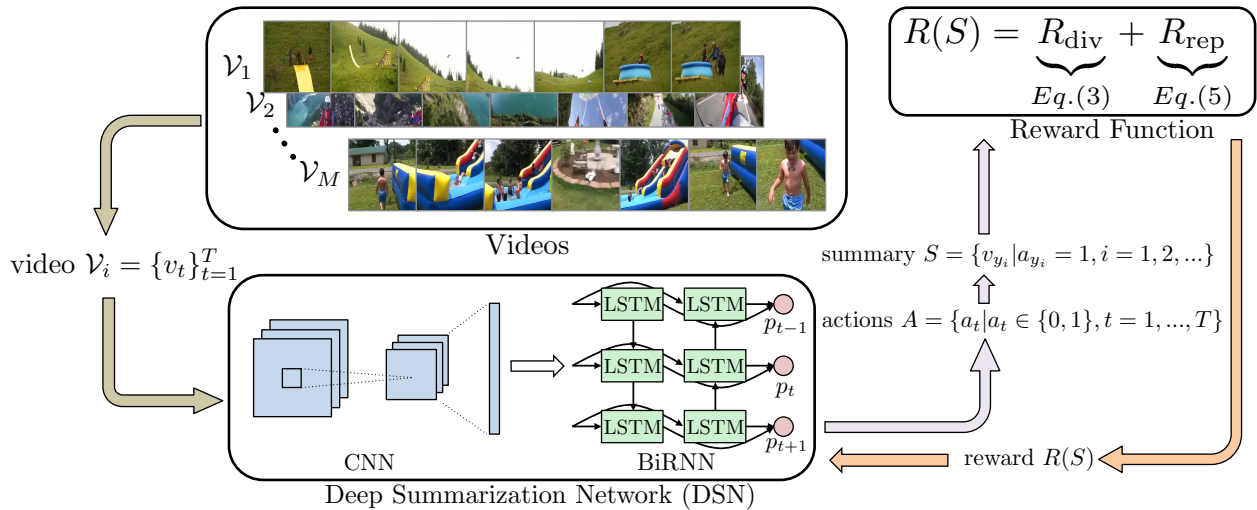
$\mathcal{V}_1$
$\mathcal{V}_2$
$\mathcal{V}_M$
Videos

$R(S) = \underbrace{R_{\text{div}}}_{Eq.(3)} + \underbrace{R_{\text{rep}}}_{Eq.(5)}$
Reward Function

video $\mathcal{V}_i = \{v_t\}_{t=1}^T$

summary $S = \{v_{y_i} | a_{y_i} = 1, i = 1, 2, ...\}$
actions $A = \{a_t | a_t \in \{0, 1\}, t = 1, ..., T\}$

LSTM
LSTM
LSTM
LSTM
LSTM
LSTM
$p_{t-1}$
$p_t$
$p_{t+1}$
CNN
BiRNN
Deep Summarization Network (DSN)

reward $R(S)$